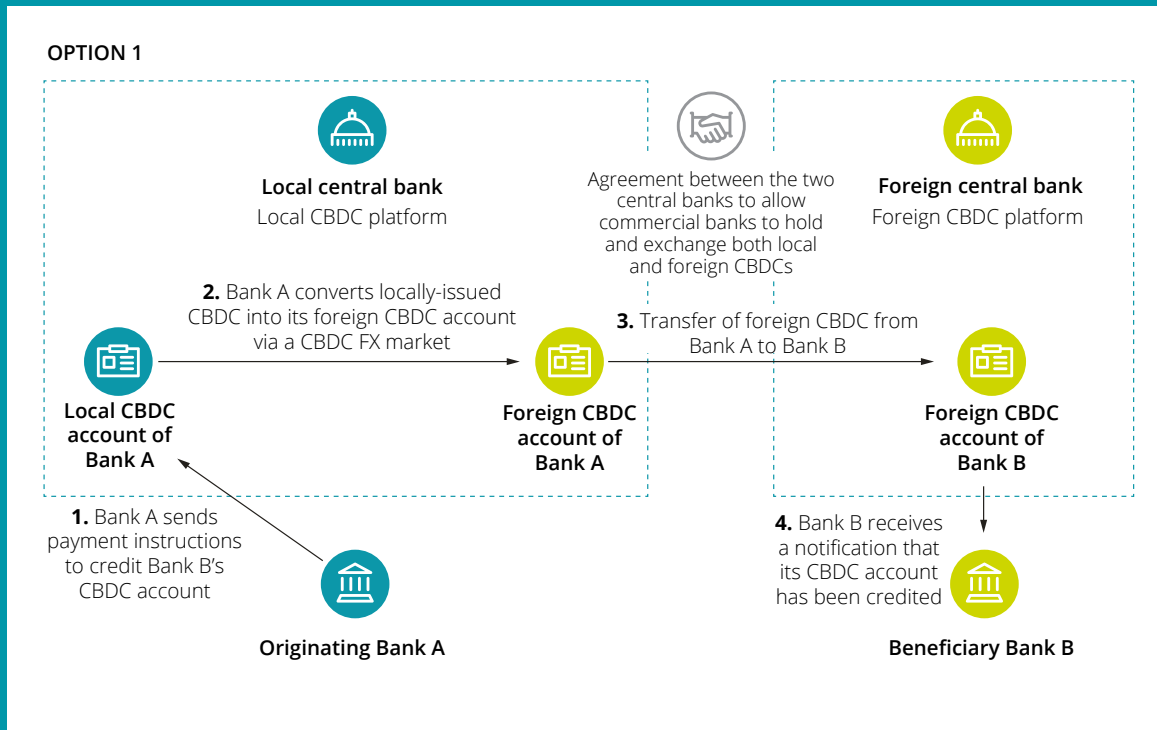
OPTION 1

Local central bank
Local CBDC platform

Agreement between the two central banks to allow commercial banks to hold and exchange both local and foreign CBDCs

Foreign central bank
Foreign CBDC platform

2. Bank A converts locally-issued CBDC into its foreign CBDC account via a CBDC FX market

3. Transfer of foreign CBDC from Bank A to Bank B

Local CBDC account of Bank A

Foreign CBDC account of Bank A

Foreign CBDC account of Bank B

1. Bank A sends payment instructions to credit Bank B's CBDC account

4. Bank B receives a notification that its CBDC account has been credited

Originating Bank A

Beneficiary Bank B